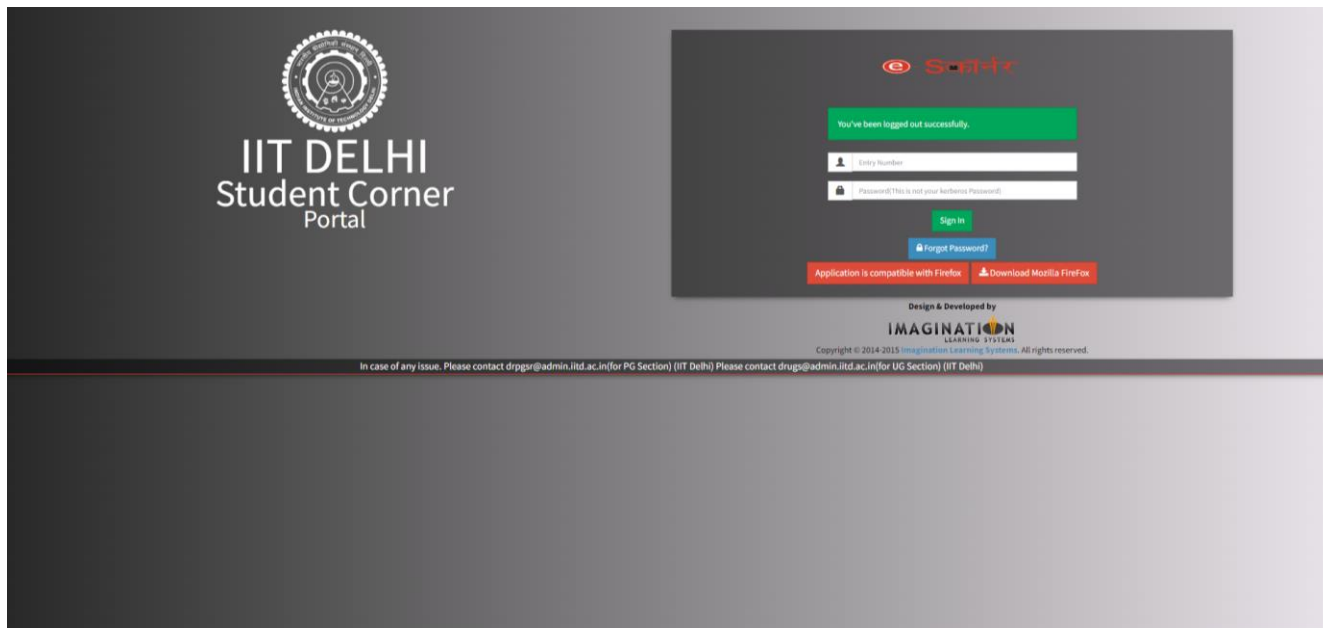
IIT DELHI
Student Corner
Portal

e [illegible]

You've been logged out successfully.

Entry Number

Password(This is not your kerberos Password)

Sign In

Forgot Password?

Application is compatible with Firefox

Download Mozilla FireFox

Design & Developed by

IMAGINATION
LEARNING SYSTEMS

Copyright © 2014-2015 Imagination Learning Systems. All rights reserved.

In case of any issue. Please contact drpgsr@admin.iitd.ac.in(for PG Section) (IIT Delhi) Please contact drugs@admin.iitd.ac.in(for UG Section) (IIT Delhi)